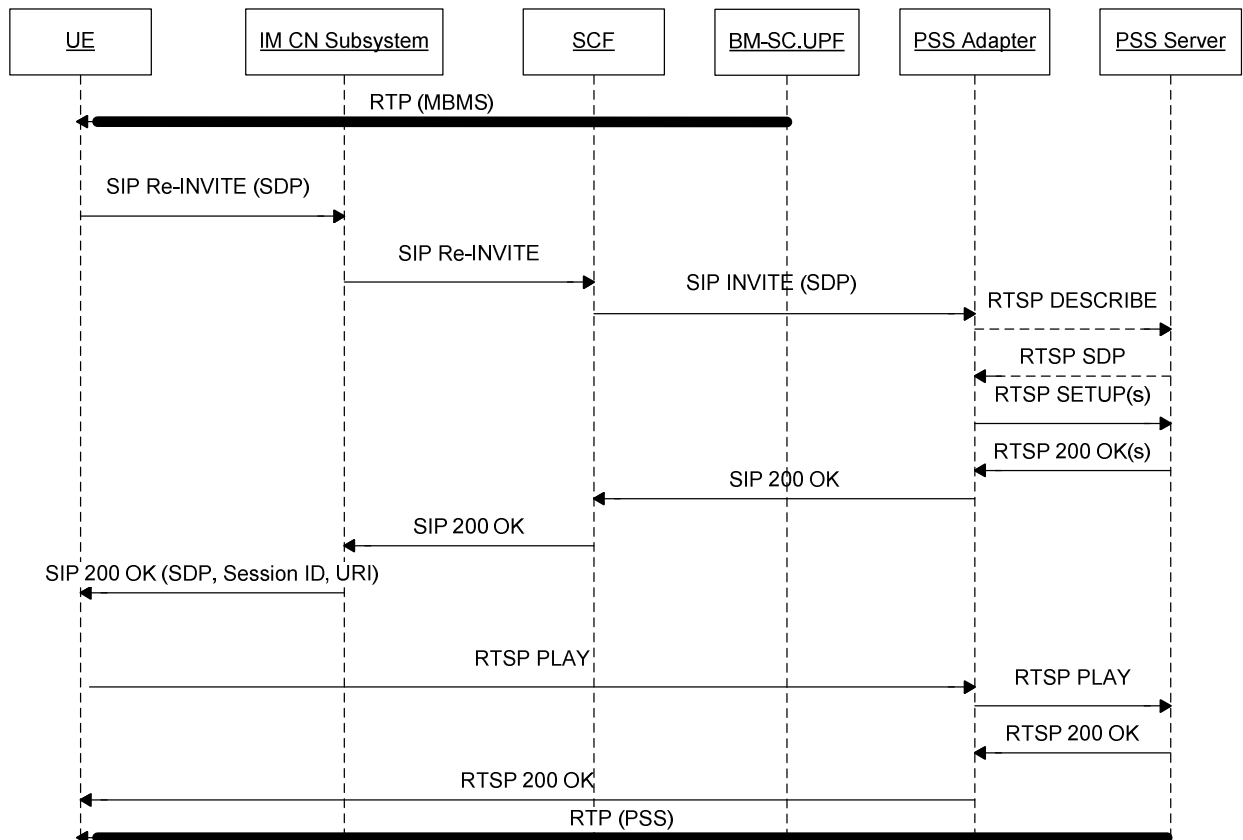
UE
IM CN Subsystem
SCF
BM-SC.UPF
PSS Adapter
PSS Server

RTP (MBMS)

SIP Re-INVITE (SDP)

SIP Re-INVITE

SIP INVITE (SDP)

RTSP DESCRIBE

RTSP SDP

RTSP SETUP(s)

RTSP 200 OK(s)

SIP 200 OK

SIP 200 OK

SIP 200 OK (SDP, Session ID, URI)

RTSP PLAY

RTSP PLAY

RTSP 200 OK

RTSP 200 OK

RTP (PSS)